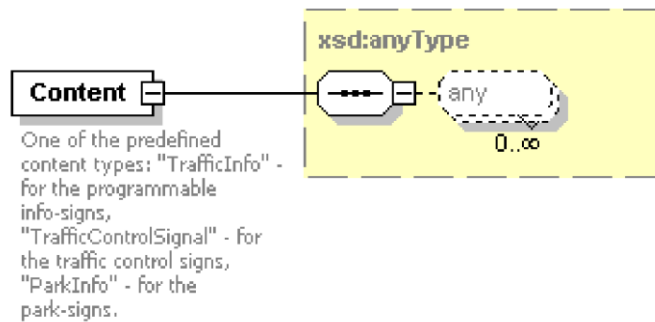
xsd:anyType

Content

any

0..∞

One of the predefined content types: "TrafficInfo" - for the programmable info-signs, "TrafficControlSignal" - for the traffic control signs, "ParkInfo" - for the park-signs.